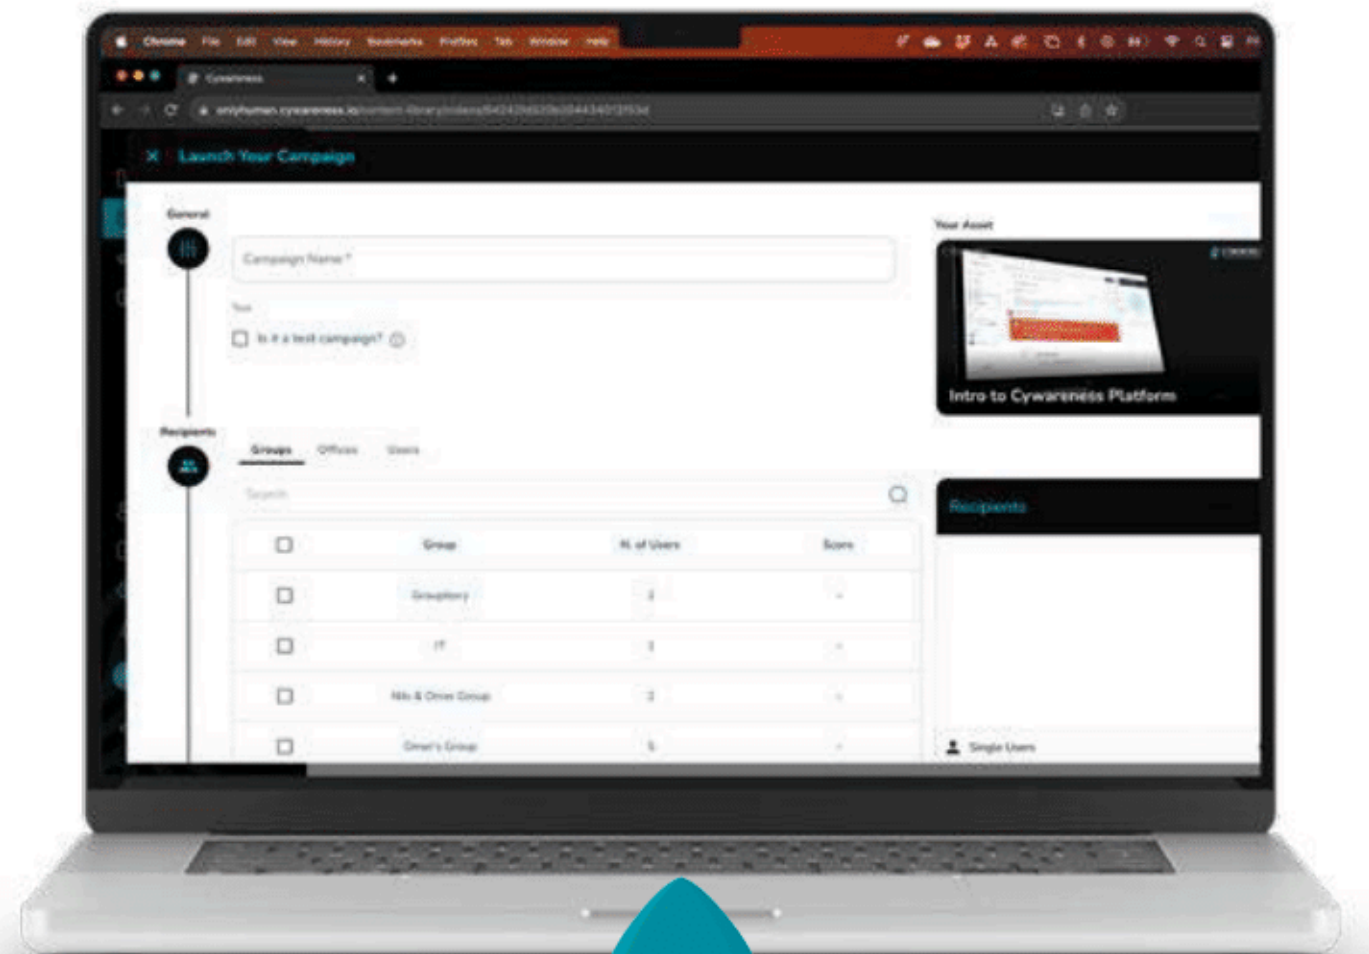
Chrome File Edit View History Bookmarks Profiles Tab Window Help

Cywareness

onlyhuman.cywareness.io/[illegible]

× Launch Your Campaign

General

Campaign Name *

Test

Is it a test campaign?

Recipients

Groups Offices Users

Search

| | Group | N. of Users | Score |
|---|---|---|---|
| | Grouptory | 2 | - |
| | IT | 1 | - |
| | Nils & Omer Group | 2 | - |
| | Omer's Group | 5 | - |

Your Asset

Intro to Cywareness Platform

Recipients

Single Users